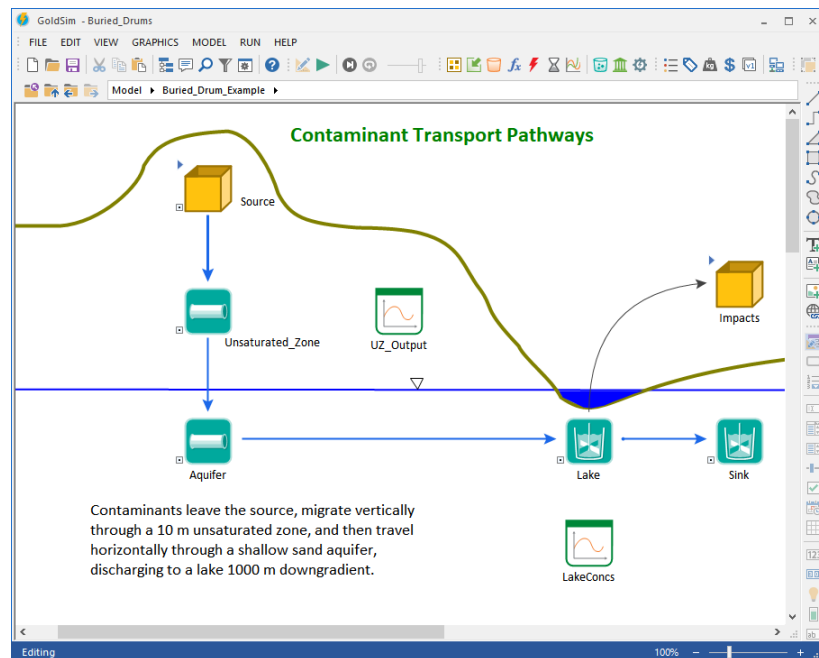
GoldSim - Buried_Drums

FILE EDIT VIEW GRAPHICS MODEL RUN HELP

Model ▸ Buried_Drum_Example ▸

Contaminant Transport Pathways

Source

Unsaturated_Zone

UZ_Output

Impacts

Aquifer

Lake

Sink

Contaminants leave the source, migrate vertically through a 10 m unsaturated zone, and then travel horizontally through a shallow sand aquifer, discharging to a lake 1000 m downgradient.

LakeConcs

Editing

100%